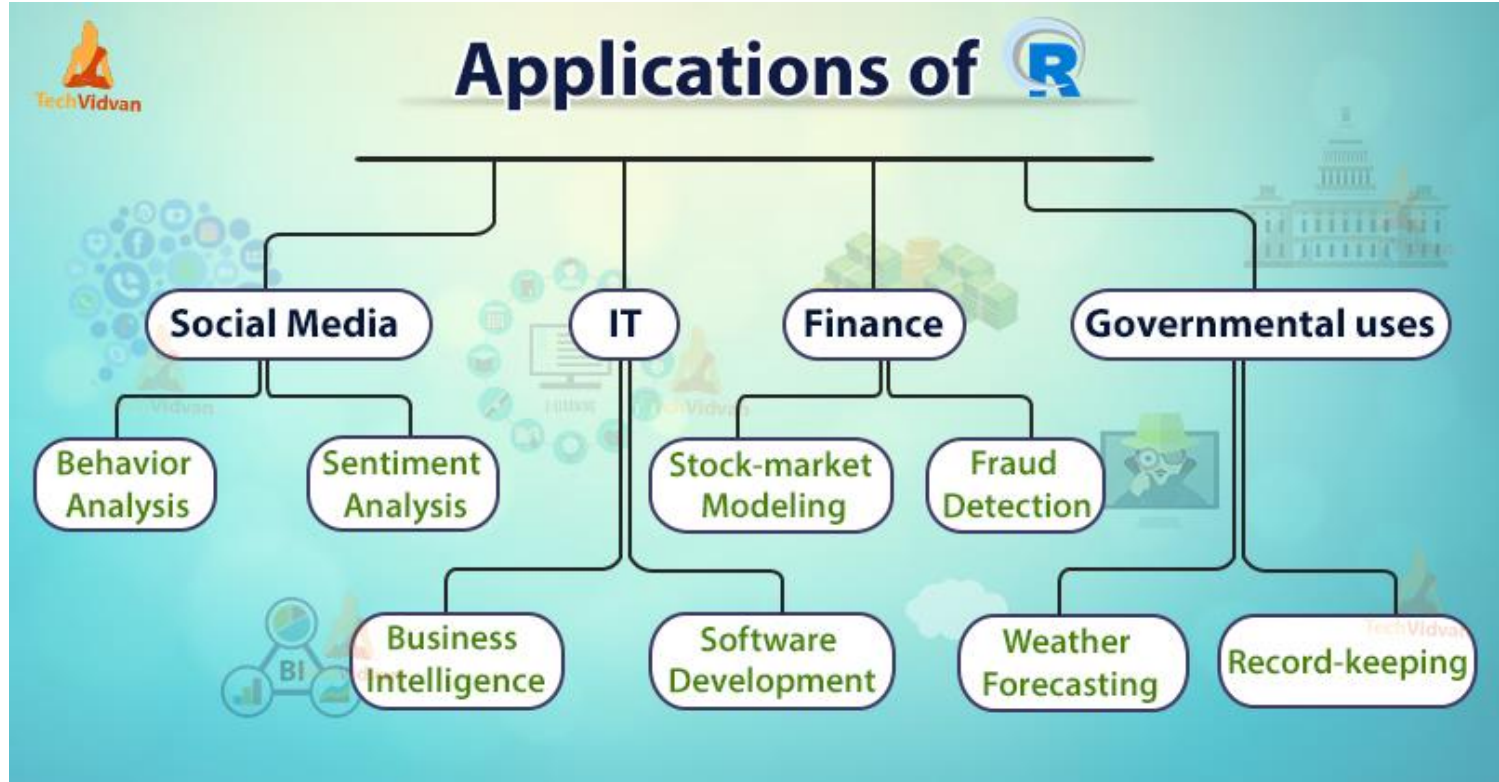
TechVidvan

Applications of R

Social Media

IT

Finance

Governmental uses

Behavior Analysis

Sentiment Analysis

Stock-market Modeling

Fraud Detection

Business Intelligence

Software Development

Weather Forecasting

Record-keeping

BI

TechVidvan

TechVidvan

TechVidvan